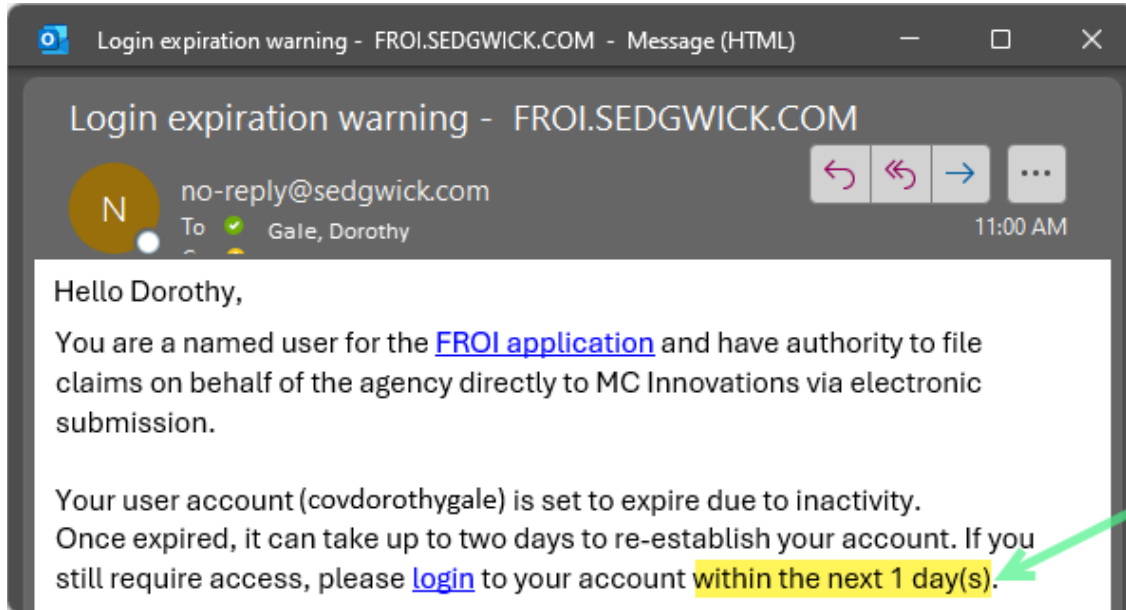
Login expiration warning - FROI.SEDGWICK.COM - Message (HTML)

Login expiration warning - FROI.SEDGWICK.COM

N

no-reply@sedgwick.com

To Gale, Dorothy

11:00 AM

Hello Dorothy,

You are a named user for the FROI application and have authority to file claims on behalf of the agency directly to MC Innovations via electronic submission.

Your user account (covdorothygale) is set to expire due to inactivity. Once expired, it can take up to two days to re-establish your account. If you still require access, please login to your account within the next 1 day(s).